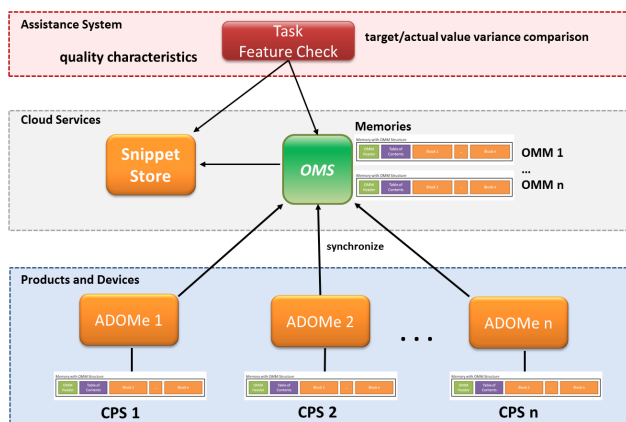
Assistance System

Task
Feature Check

quality characteristics

target/actual value variance comparison

Cloud Services

Memories

Snippet Store

OMS

Memory with OMM Structure
OMM Header | Table of Contents | Block 1 | ... | Block n

OMM 1

...

Memory with OMM Structure
OMM Header | Table of Contents | Block 1 | ... | Block n

OMM n

synchronize

Products and Devices

ADOMe 1

ADOMe 2

...

ADOMe n

Memory with OMM Structure
OMM Header | Table of Contents | Block 1 | ... | Block n

Memory with OMM Structure
OMM Header | Table of Contents | Block 1 | ... | Block n

Memory with OMM Structure
OMM Header | Table of Contents | Block 1 | ... | Block n

CPS 1

CPS 2

CPS n